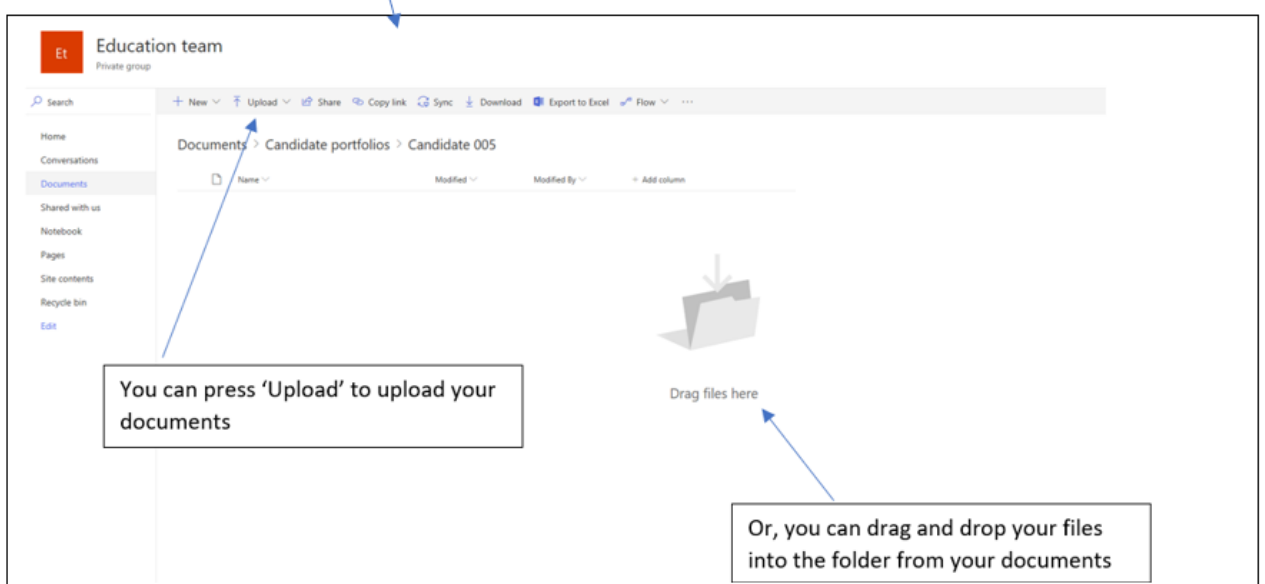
Et
Education team
Private group

Search

+ New
Upload
Share
Copy link
Sync
Download
Export to Excel
Flow
···

Home
Conversations
Documents
Shared with us
Notebook
Pages
Site contents
Recycle bin
Edit

Documents > Candidate portfolios > Candidate 005

| Name | Modified | Modified By | + Add column |
|---|---|---|---|

Drag files here

You can press 'Upload' to upload your documents

Or, you can drag and drop your files into the folder from your documents